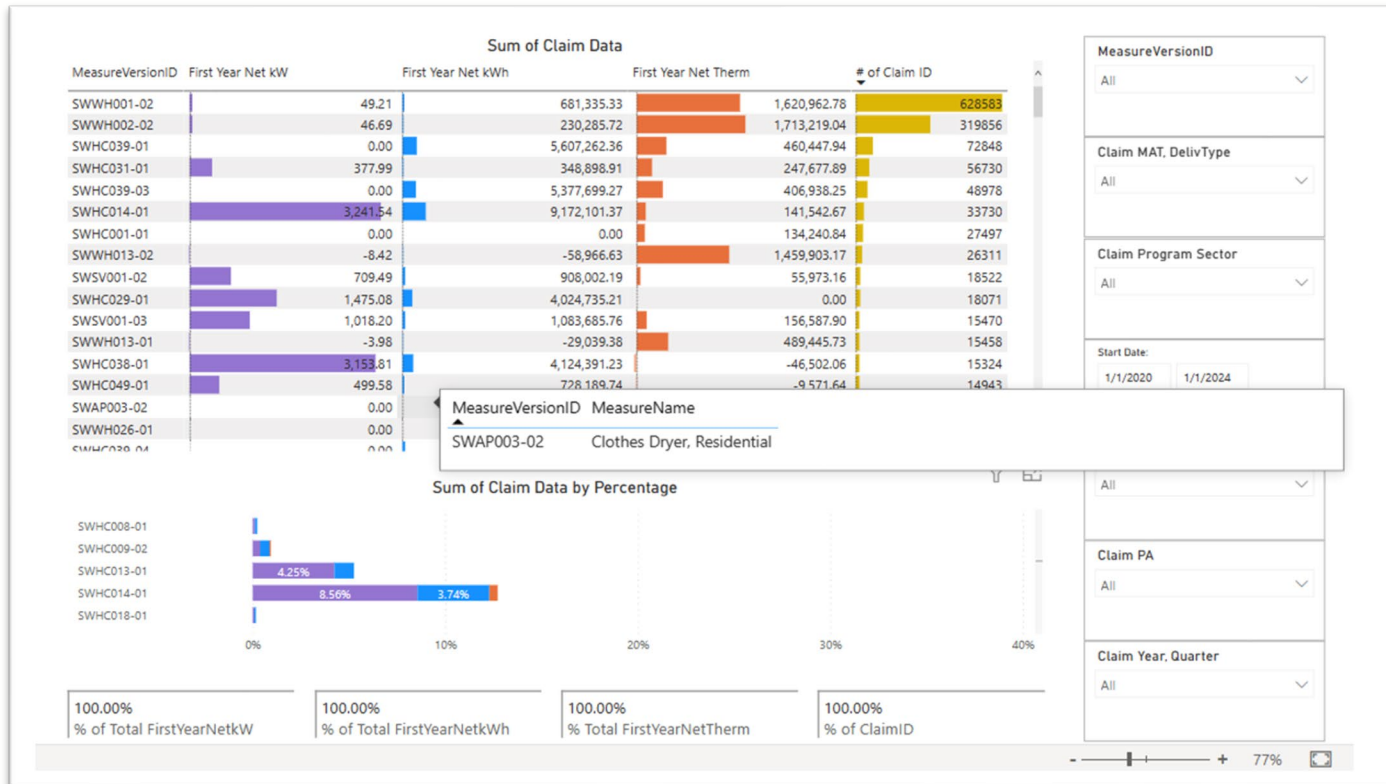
Sum of Claim Data

| MeasureVersionID | First Year Net kW | First Year Net kWh | First Year Net Therm | # of Claim ID |
|---|---|---|---|---|
| SWWH001-02 | 49.21 | 681,335.33 | 1,620,962.78 | 628583 |
| SWWH002-02 | 46.69 | 230,285.72 | 1,713,219.04 | 319856 |
| SWHC039-01 | 0.00 | 5,607,262.36 | 460,447.94 | 72848 |
| SWHC031-01 | 377.99 | 348,898.91 | 247,677.89 | 56730 |
| SWHC039-03 | 0.00 | 5,377,699.27 | 406,938.25 | 48978 |
| SWHC014-01 | 3,241.54 | 9,172,101.37 | 141,542.67 | 33730 |
| SWHC001-01 | 0.00 | 0.00 | 134,240.84 | 27497 |
| SWWH013-02 | -8.42 | -58,966.63 | 1,459,903.17 | 26311 |
| SWSV001-02 | 709.49 | 908,002.19 | 55,973.16 | 18522 |
| SWHC029-01 | 1,475.08 | 4,024,735.21 | 0.00 | 18071 |
| SWSV001-03 | 1,018.20 | 1,083,685.76 | 156,587.90 | 15470 |
| SWWH013-01 | -3.98 | -29,039.38 | 489,445.73 | 15458 |
| SWHC038-01 | 3,153.81 | 4,124,391.23 | -46,502.06 | 15324 |
| SWHC049-01 | 499.58 | 728,189.74 | -9,571.64 | 14943 |
| SWAP003-02 | 0.00 | | | |
| SWWH026-01 | 0.00 | | | |
| SWHC039-04 | 0.00 | | | |

| MeasureVersionID | MeasureName |
|---|---|
| SWAP003-02 | Clothes Dryer, Residential |

Sum of Claim Data by Percentage

SWHC008-01
SWHC009-02
SWHC013-01 4.25%
SWHC014-01 8.56% 3.74%
SWHC018-01

0% 10% 20% 30% 40%

100.00%
% of Total FirstYearNetkW

100.00%
% of Total FirstYearNetkWh

100.00%
% Total FirstYearNetTherm

100.00%
% of ClaimID

MeasureVersionID
All

Claim MAT, DelivType
All

Claim Program Sector
All

Start Date:
1/1/2020 1/1/2024

All

Claim PA
All

Claim Year, Quarter
All

- + 77%